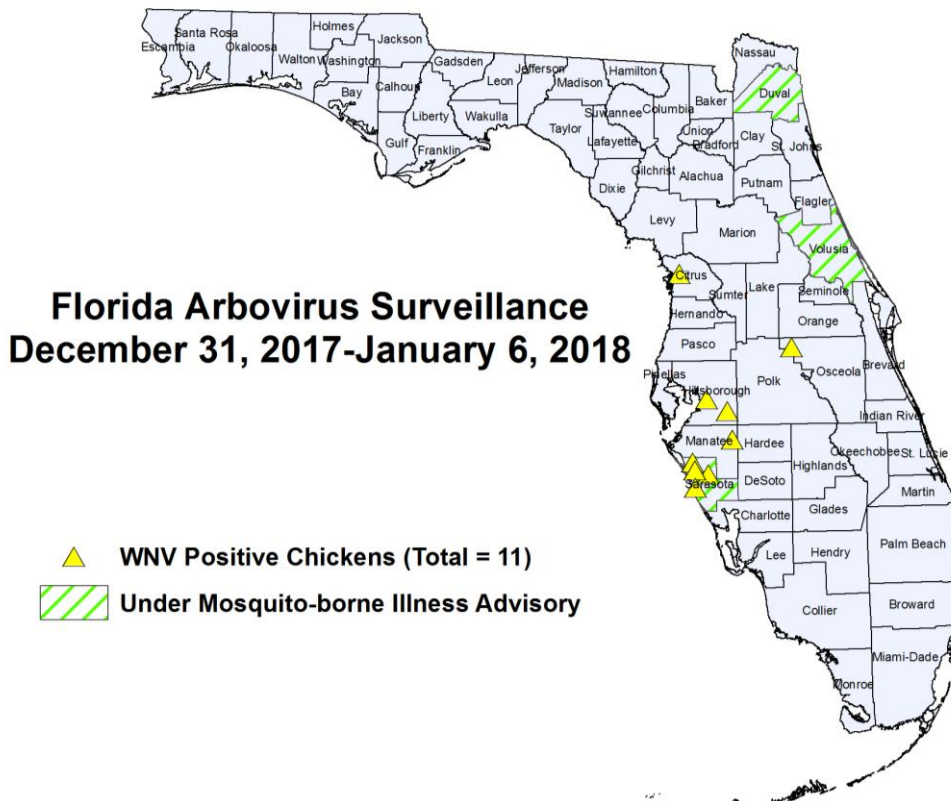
Santa Rosa
Escambia
Okaloosa
Holmes
Jackson
Walton
Washington
Bay
Calhoun
Gadsden
Leon
Jefferson
Madison
Hamilton
Nassau
Duval
Baker
Columbia
Suwannee
Taylor
Wakulla
Liberty
Gulf
Franklin
Lafayette
Union
Bradford
Clay
St. Johns
Gilchrist
Alachua
Putnam
Flagler
Dixie
Levy
Marion
Volusia
Citrus
Sumter
Lake
Seminole
Hernando
Orange
Pasco
Osceola
Brevard
Pinellas
Hillsborough
Polk
Indian River
Manatee
Hardee
Okeechobee
St. Lucie
Sarasota
DeSoto
Highlands
Martin
Charlotte
Glades
Lee
Hendry
Palm Beach
Collier
Broward
Miami-Dade
Monroe

Florida Arbovirus Surveillance
December 31, 2017-January 6, 2018

WNV Positive Chickens (Total = 11)
Under Mosquito-borne Illness Advisory